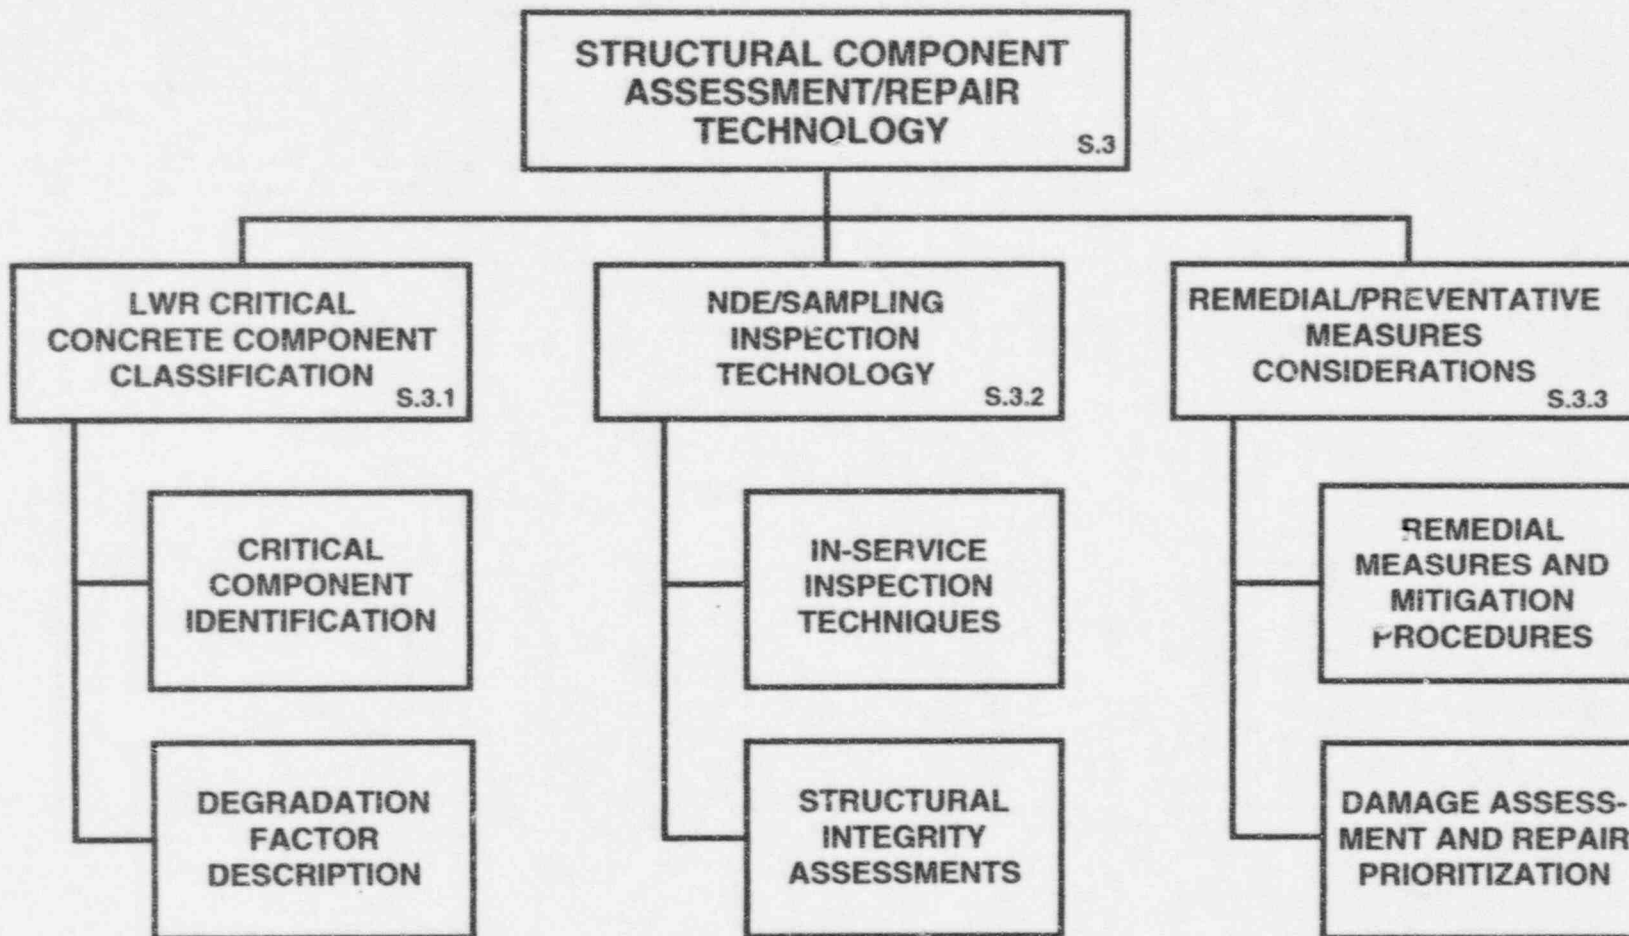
STRUCTURAL COMPONENT ASSESSMENT/REPAIR TECHNOLOGY S.3

LWR CRITICAL CONCRETE COMPONENT CLASSIFICATION S.3.1

CRITICAL COMPONENT IDENTIFICATION

DEGRADATION FACTOR DESCRIPTION

NDE/SAMPLING INSPECTION TECHNOLOGY S.3.2

IN-SERVICE INSPECTION TECHNIQUES

STRUCTURAL INTEGRITY ASSESSMENTS

REMEDIAL/PREVENTATIVE MEASURES CONSIDERATIONS S.3.3

REMEDIAL MEASURES AND MITIGATION PROCEDURES

DAMAGE ASSESSMENT AND REPAIR PRIORITIZATION